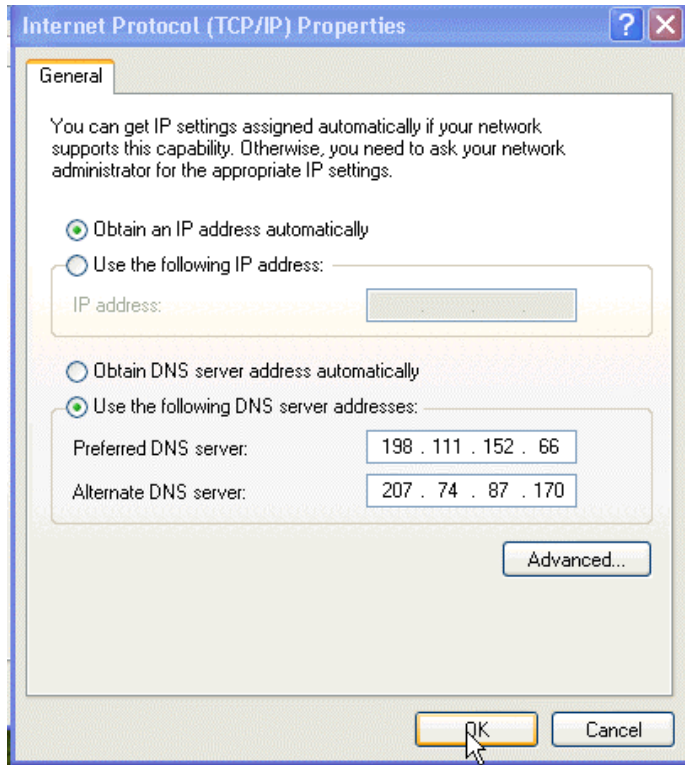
Internet Protocol (TCP/IP) Properties

?

General

You can get IP settings assigned automatically if your network supports this capability. Otherwise, you need to ask your network administrator for the appropriate IP settings.

Obtain an IP address automatically

Use the following IP address:

IP address:

. . .

Obtain DNS server address automatically

Use the following DNS server addresses:

Preferred DNS server: 198 . 111 . 152 . 66

Alternate DNS server: 207 . 74 . 87 . 170

Advanced...

OK

Cancel